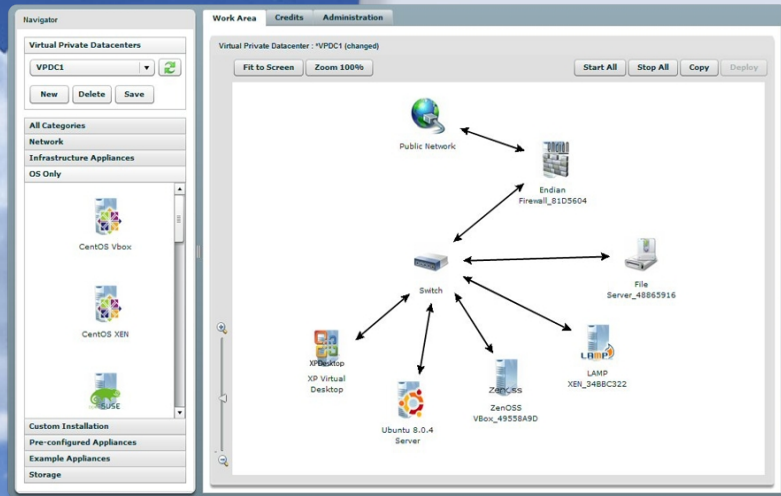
Navigator

Virtual Private Datacenters

VPDC1

New Delete Save

All Categories
Network
Infrastructure Appliances
OS Only

CentOS Vbox

CentOS XEN

SUSE

Custom Installation
Pre-configured Appliances
Example Appliances
Storage

Work Area Credits Administration

Virtual Private Datacenter : *VPDC1 (changed)

Fit to Screen Zoom 100%

Start All Stop All Copy Deploy

Public Network

Endian Firewall_81D5604

Switch

File Server_48865916

XP Desktop

XP Virtual Desktop

Ubuntu 8.0.4 Server

ZenOSS

ZenOSS VBox_49558A9D

LAMP

LAMP XEN_34BBC322